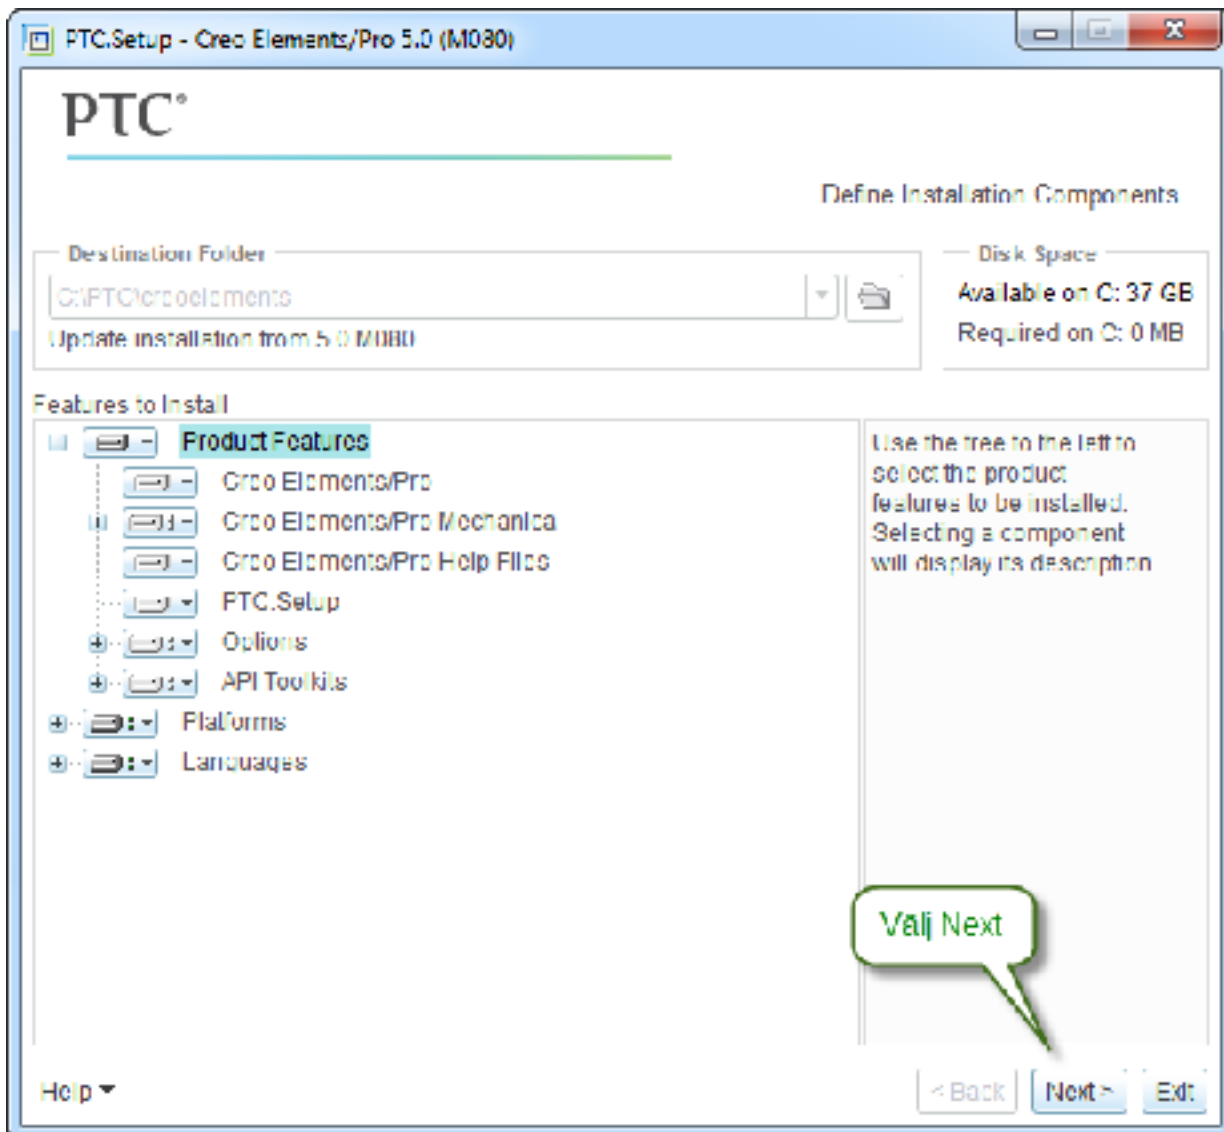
PTC.Setup - Creo Elements/Pro 5.0 (M080)

PTC®

Define Installation Components

Destination Folder

C:\PTC\creoelements

Update installation from 5.0 M080

Disk Space

Available on C: 37 GB

Required on C: 0 MB

Features to Install

Product Features

Creo Elements/Pro

Creo Elements/Pro Mechanica

Creo Elements/Pro Help Files

PTC.Setup

Options

API Toolkits

Platforms

Languages

Use the tree to the left to select the product features to be installed. Selecting a component will display its description

Válj Next

Help

< Back

Next >

Exit